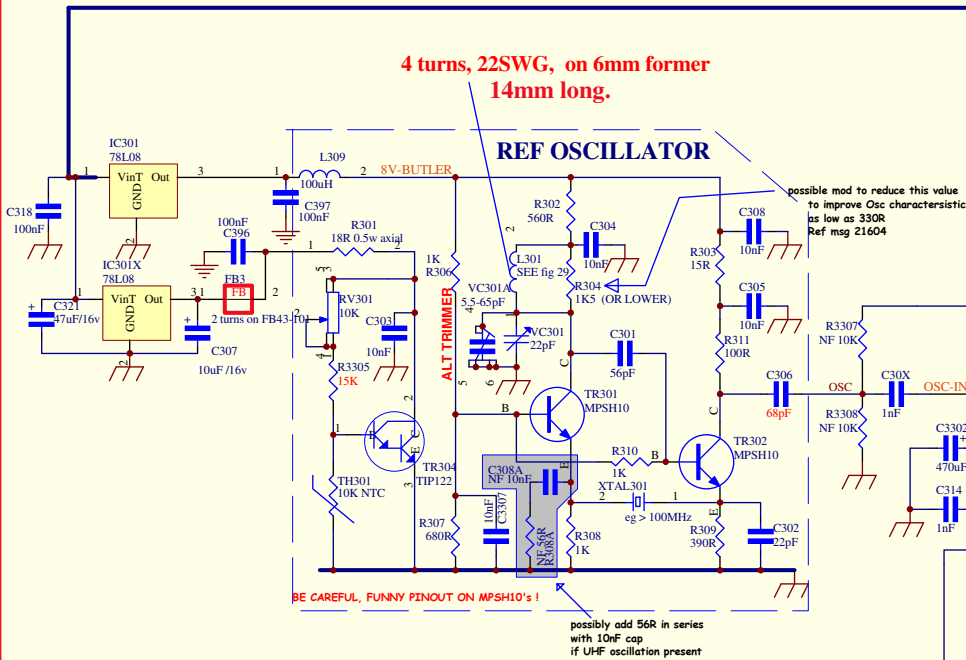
4 turns, 22SWG, on 6mm former
14mm long.

REF OSCILLATOR

IC301
78L08
VinT Out
GND
1
3
2
C318
100nF

L309
100uH
1
2
8V-BUTLER
C397
100nF

C396
100nF
R301
18R 0.5w axial
1
2

IC301X
78L08
VinT Out
GND
3
1
2
C321
47uF/16v
FB3
FB
2 turns on FB43-101
C307
10uF /16v

RV301
10K
3
2
1
C303
10nF
R3305
15K

1K
R306
ALT TRIMMER

VC301A
5.5-65pF
VC301
22pF
4
5
6

L301
SEE fig 29
2
1

R302
560R
C304
10nF
R304
1K5 (OR LOWER)

possible mod to reduce this value
to improve Osc charactersistic
as low as 330R
Ref msg 21604

C308
10nF
R303
15R
C305
10nF
R311
100R

C301
56pF

TR301
MPSH10
B
C
E

TH301
10K NTC
TR304
TIP122
1
2
3

C308A
NF 10nF
C3307
10nF
NF 56R
R308A

R310
1K
B
XTAL301
eg > 100MHz
2
1

TR302
MPSH10
C
E

R307
680R
R308
1K
R309
390R
C302
22pF

C306
68pF
OSC
C30X
1nF
OSC-IN

R3307
NF 10K
R3308
NF 10K

C3302
470uF
C314
1nF

BE CAREFUL, FUNNY PINOUT ON MPSH10's !

possibly add 56R in series
with 10nF cap
if UHF oscillation present